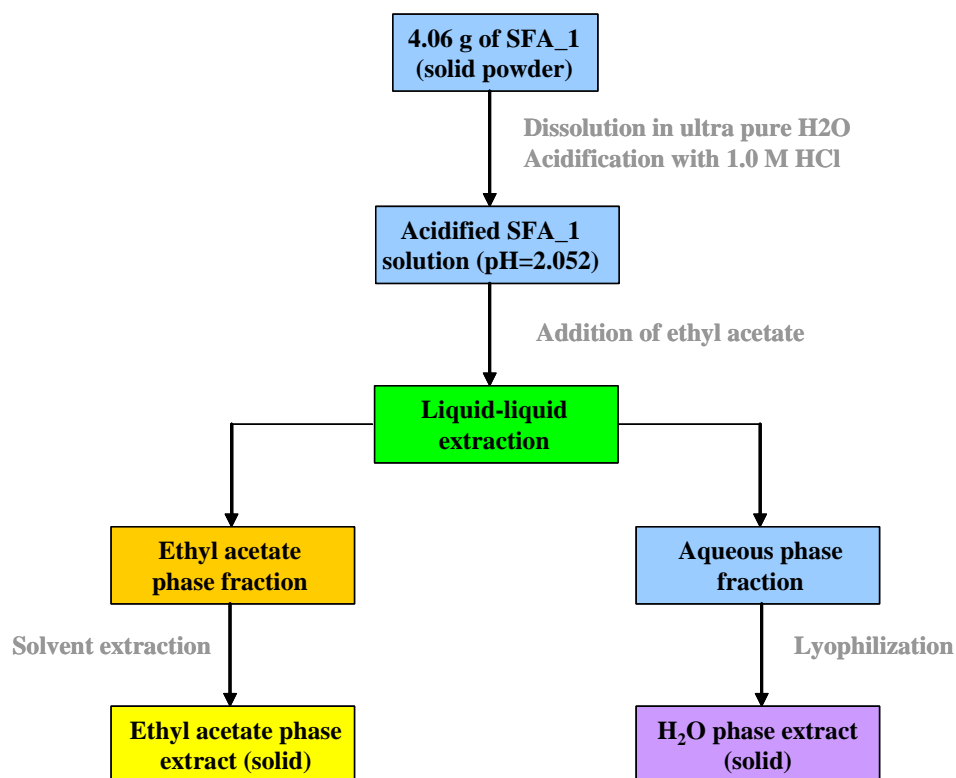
4.06 g of SFA_1 (solid powder)

Dissolution in ultra pure H2O
Acidification with 1.0 M HCl

Acidified SFA_1 solution (pH=2.052)

Addition of ethyl acetate

Liquid-liquid extraction

Ethyl acetate phase fraction

Aqueous phase fraction

Solvent extraction

Lyophilization

Ethyl acetate phase extract (solid)

$H_2O$ phase extract (solid)